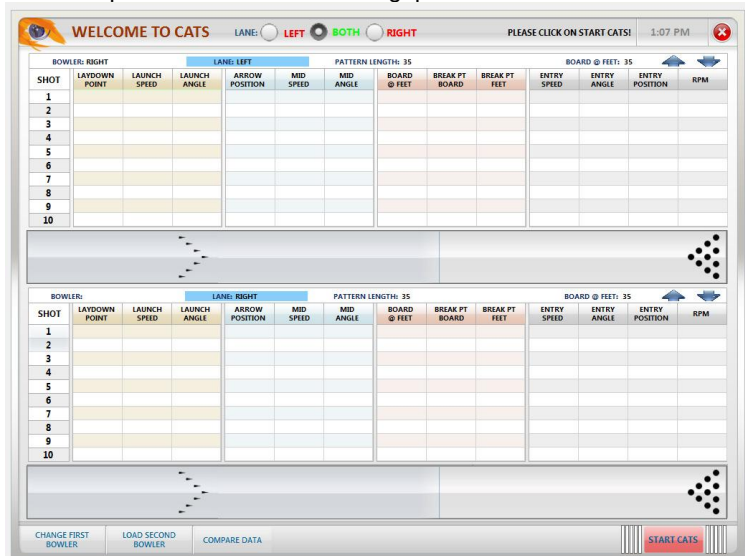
WELCOME TO CATS LANE: LEFT BOTH RIGHT PLEASE CLICK ON START CATS! 1:07 PM

BOWLER: RIGHT LANE: LEFT PATTERN LENGTH: 35 BOARD @ FEET: 35

| SHOT | LAYDOWN POINT | LAUNCH SPEED | LAUNCH ANGLE | ARROW POSITION | MID SPEED | MID ANGLE | BOARD @ FEET | BREAK PT BOARD | BREAK PT FEET | ENTRY SPEED | ENTRY ANGLE | ENTRY POSITION | RPM |
|---|---|---|---|---|---|---|---|---|---|---|---|---|---|
| 1 | | | | | | | | | | | | | |
| 2 | | | | | | | | | | | | | |
| 3 | | | | | | | | | | | | | |
| 4 | | | | | | | | | | | | | |
| 5 | | | | | | | | | | | | | |
| 6 | | | | | | | | | | | | | |
| 7 | | | | | | | | | | | | | |
| 8 | | | | | | | | | | | | | |
| 9 | | | | | | | | | | | | | |
| 10 | | | | | | | | | | | | | |

BOWLER: LANE: RIGHT PATTERN LENGTH: 35 BOARD @ FEET: 35

| SHOT | LAYDOWN POINT | LAUNCH SPEED | LAUNCH ANGLE | ARROW POSITION | MID SPEED | MID ANGLE | BOARD @ FEET | BREAK PT BOARD | BREAK PT FEET | ENTRY SPEED | ENTRY ANGLE | ENTRY POSITION | RPM |
|---|---|---|---|---|---|---|---|---|---|---|---|---|---|
| 1 | | | | | | | | | | | | | |
| 2 | | | | | | | | | | | | | |
| 3 | | | | | | | | | | | | | |
| 4 | | | | | | | | | | | | | |
| 5 | | | | | | | | | | | | | |
| 6 | | | | | | | | | | | | | |
| 7 | | | | | | | | | | | | | |
| 8 | | | | | | | | | | | | | |
| 9 | | | | | | | | | | | | | |
| 10 | | | | | | | | | | | | | |

CHANGE FIRST BOWLER LOAD SECOND BOWLER COMPARE DATA START CATS